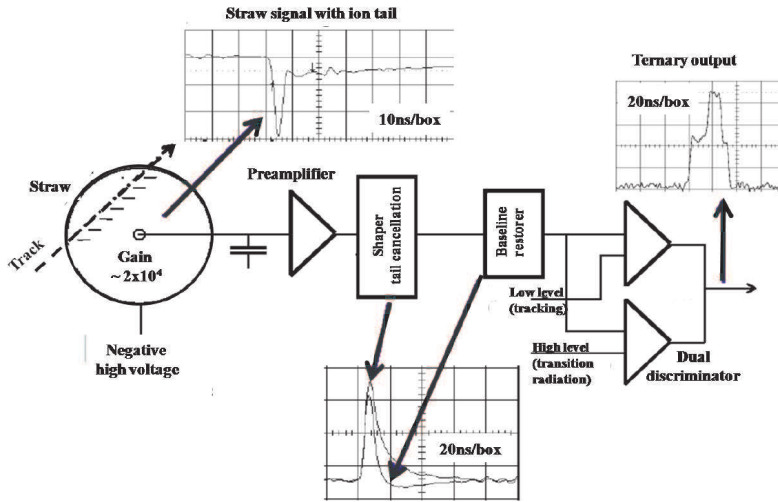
Straw signal with ion tail

10ns/box

Ternary output

20ns/box

Straw

Track

Gain
$\sim 2x10^4$

Negative
high voltage

Preamplifier

Shaper
tail cancellation

Baseline
restorer

Low level
(tracking)

High level
(transition
radiation)

Dual
discriminator

20ns/box